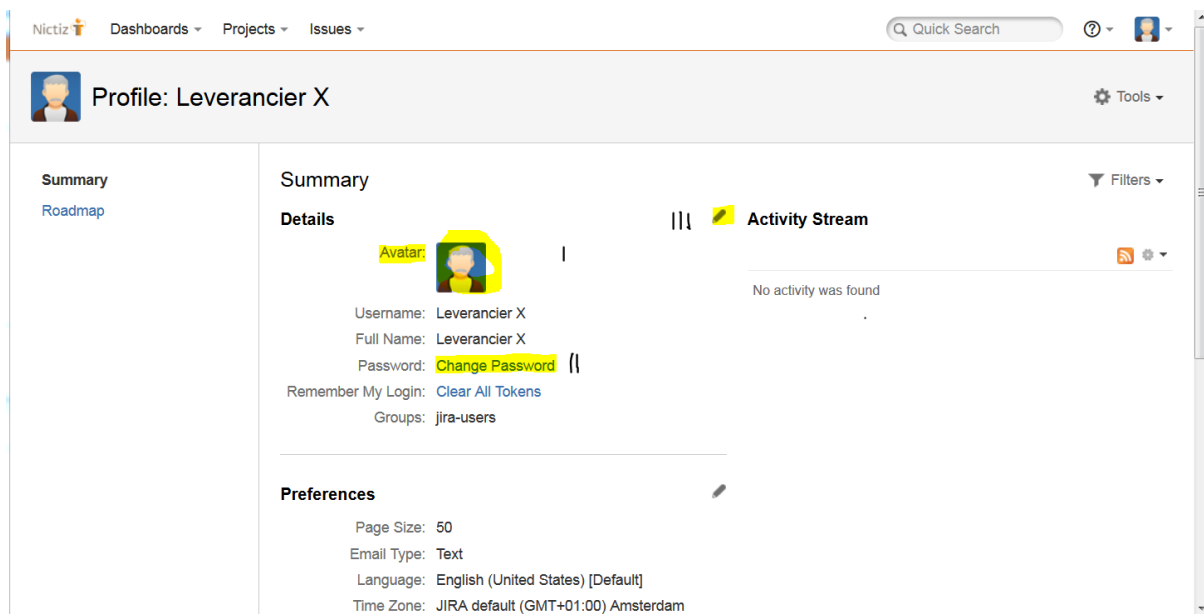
Nictiz Dashboards ▾ Projects ▾ Issues ▾

Quick Search

Profile: Leverancier X

Tools ▾

Summary
Roadmap

Summary

Filters ▾

Details

Activity Stream

Avatar:

Username: Leverancier X
Full Name: Leverancier X
Password: Change Password
Remember My Login: Clear All Tokens
Groups: jira-users

No activity was found

Preferences

Page Size: 50
Email Type: Text
Language: English (United States) [Default]
Time Zone: JIRA default (GMT+01:00) Amsterdam